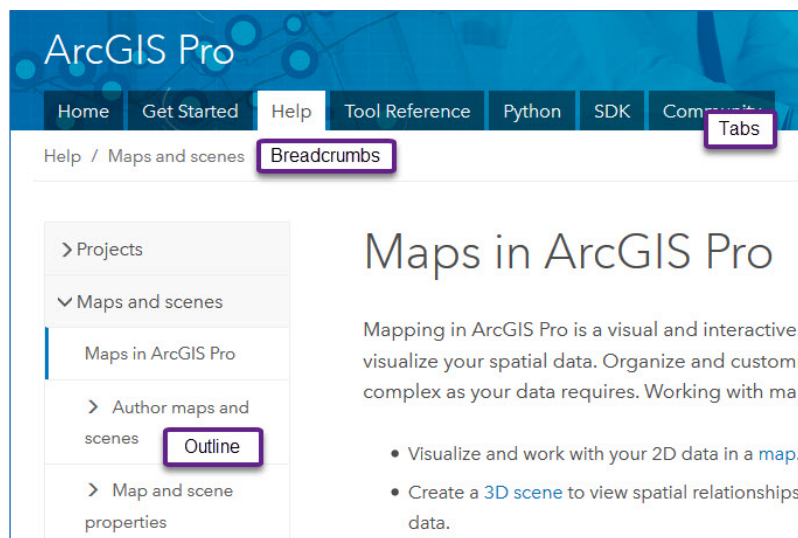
ArcGIS Pro

Home Get Started Help Tool Reference Python SDK Comm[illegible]

Tabs

Help / Maps and scenes

Breadcrumbs

> Projects

Maps and scenes

Maps in ArcGIS Pro

> Author maps and scenes

Outline

> Map and scene properties

Maps in ArcGIS Pro

Mapping in ArcGIS Pro is a visual and interactive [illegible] visualize your spatial data. Organize and custom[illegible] complex as your data requires. Working with ma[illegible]

• Visualize and work with your 2D data in a map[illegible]
• Create a 3D scene to view spatial relationships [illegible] data.